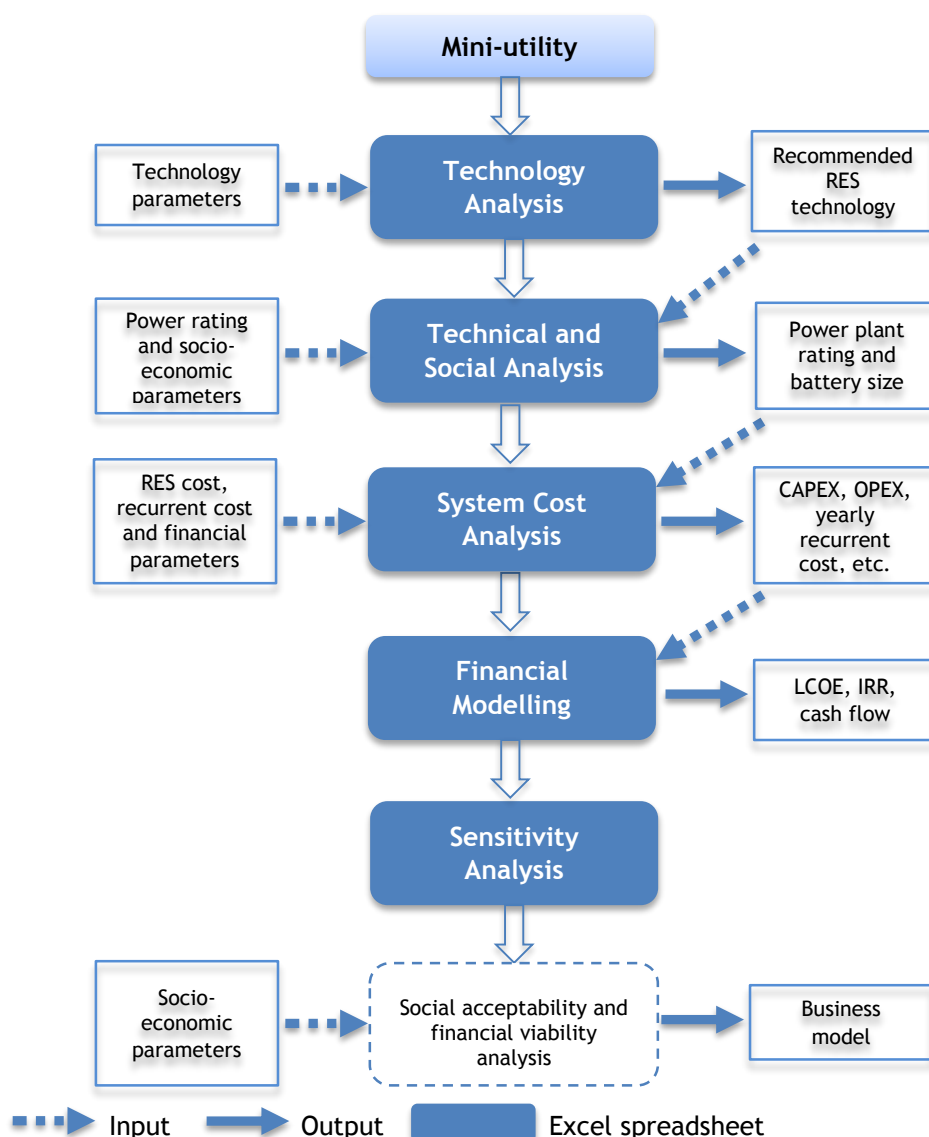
Mini-utility

Technology parameters

Technology Analysis

Recommended RES technology

Power rating and socio-economic parameters

Technical and Social Analysis

Power plant rating and battery size

RES cost, recurrent cost and financial parameters

System Cost Analysis

CAPEX, OPEX, yearly recurrent cost, etc.

Financial Modelling

LCOE, IRR, cash flow

Sensitivity Analysis

Socio-economic parameters

Social acceptability and financial viability analysis

Business model

Input

Output

Excel spreadsheet